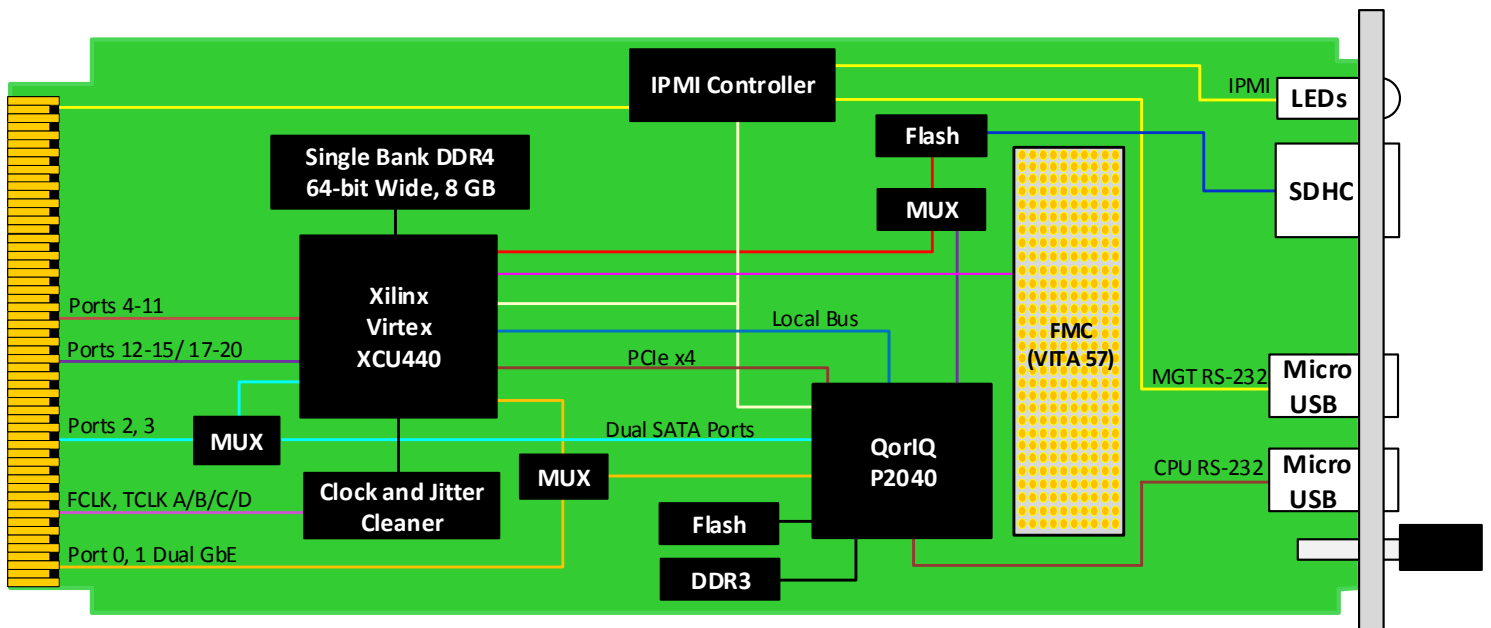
IPMI Controller

IPMI

LEDs

Flash

SDHC

Single Bank DDR4
64-bit Wide, 8 GB

MUX

Xilinx
Virtex
XCU440

Ports 4-11

Local Bus

FMC
(VITA 57)

Ports 12-15/ 17-20

PCIe x4

MGT RS-232

Micro
USB

Ports 2, 3

MUX

Dual SATA Ports

QorIQ
P2040

CPU RS-232

Micro
USB

FCLK, TCLK A/B/C/D

Clock and Jitter
Cleaner

MUX

Flash

Port 0, 1 Dual GbE

DDR3